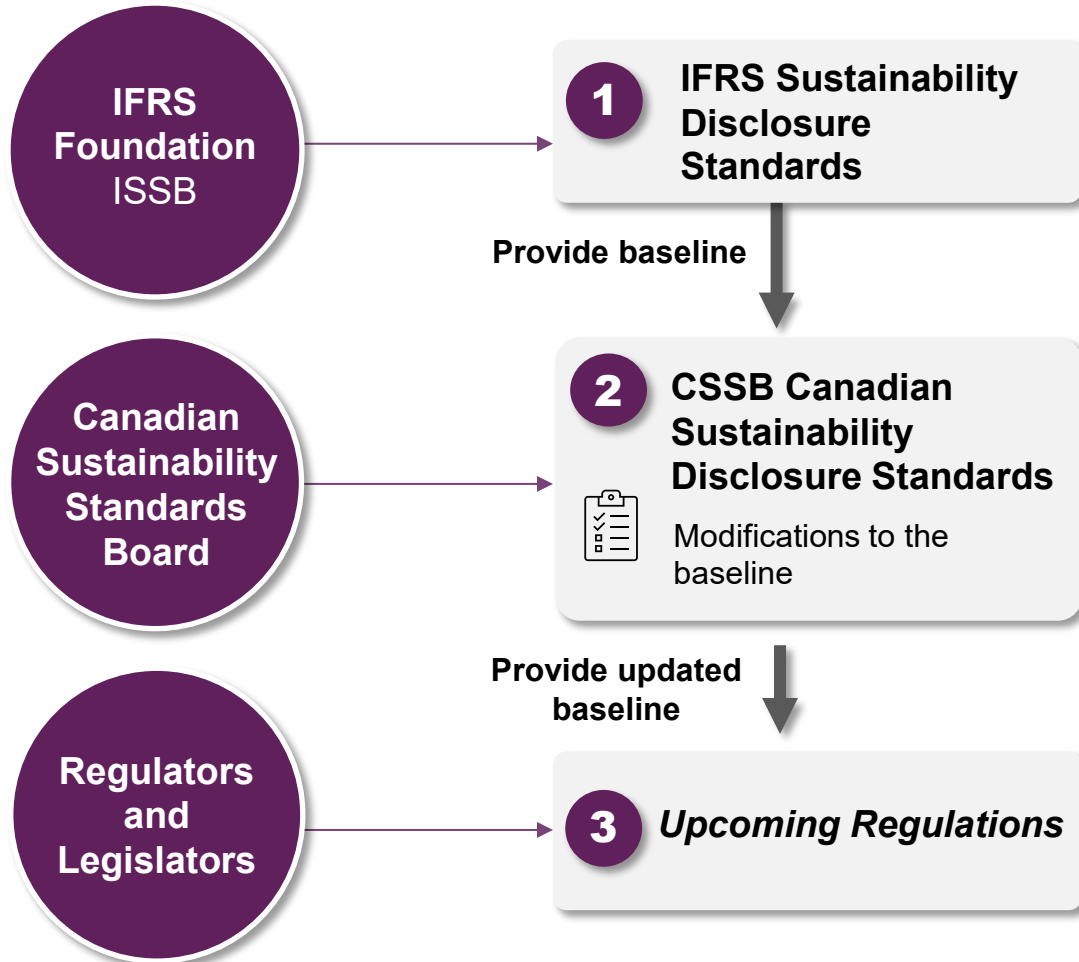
IFRS Foundation ISSB

1 IFRS Sustainability Disclosure Standards

Provide baseline

Canadian Sustainability Standards Board

2 CSSB Canadian Sustainability Disclosure Standards

Modifications to the baseline

Provide updated baseline

Regulators and Legislators

3 *Upcoming Regulations*